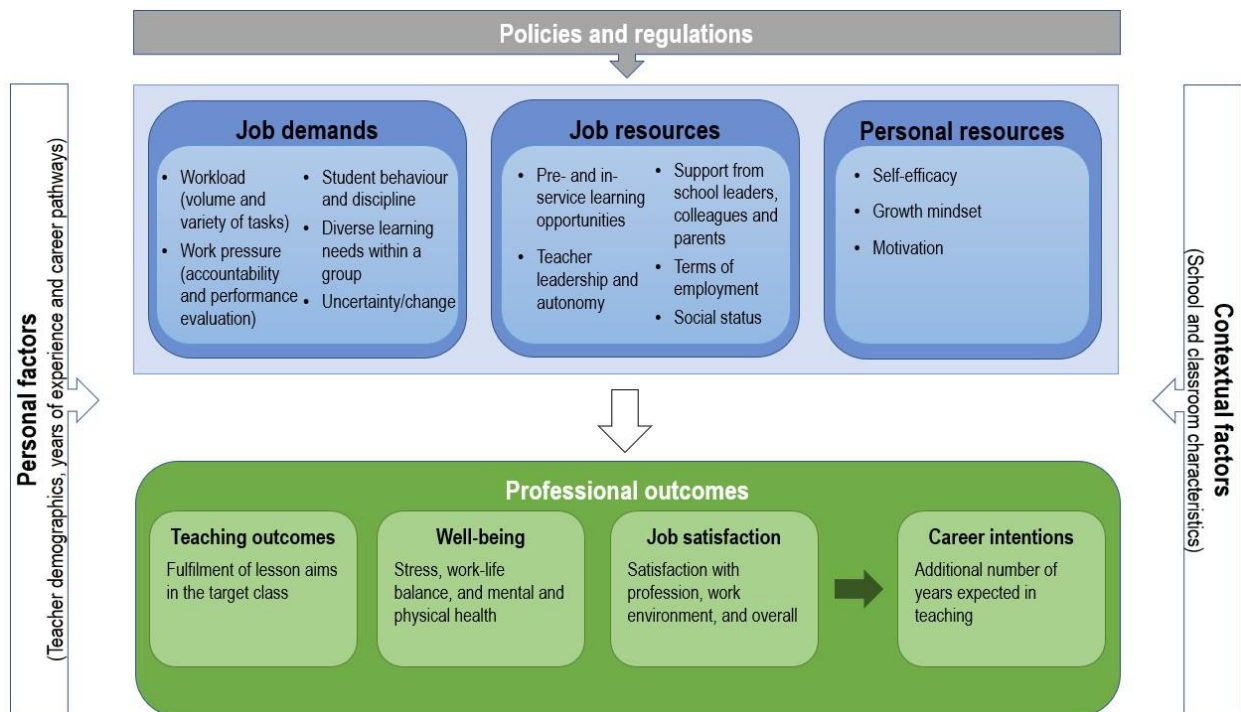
Policies and regulations

Job demands

- Workload (volume and variety of tasks)
- Work pressure (accountability and performance evaluation)
- Student behaviour and discipline
- Diverse learning needs within a group
- Uncertainty/change

Job resources

- Pre- and in-service learning opportunities
- Teacher leadership and autonomy
- Support from school leaders, colleagues and parents
- Terms of employment
- Social status

Personal resources

- Self-efficacy
- Growth mindset
- Motivation

Personal factors
(Teacher demographics, years of experience and career pathways)

Contextual factors
(School and classroom characteristics)

Professional outcomes

Teaching outcomes
Fulfilment of lesson aims in the target class

Well-being
Stress, work-life balance, and mental and physical health

Job satisfaction
Satisfaction with profession, work environment, and overall

Career intentions
Additional number of years expected in teaching